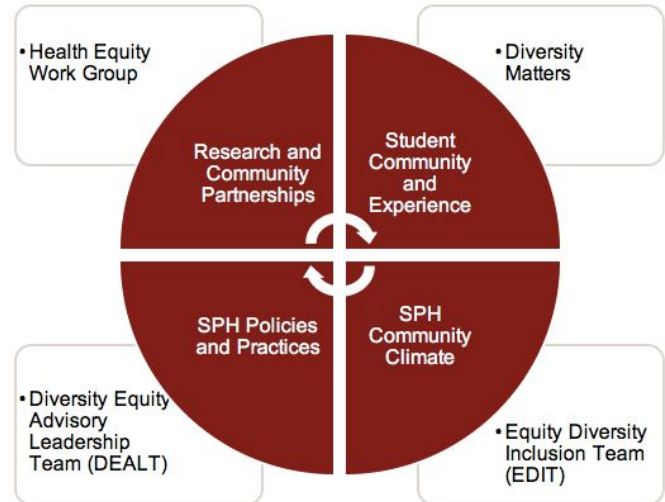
• Health Equity Work Group

• Diversity Matters

Research and Community Partnerships

Student Community and Experience

SPH Policies and Practices

SPH Community Climate

• Diversity Equity Advisory Leadership Team (DEALT)

• Equity Diversity Inclusion Team (EDIT)